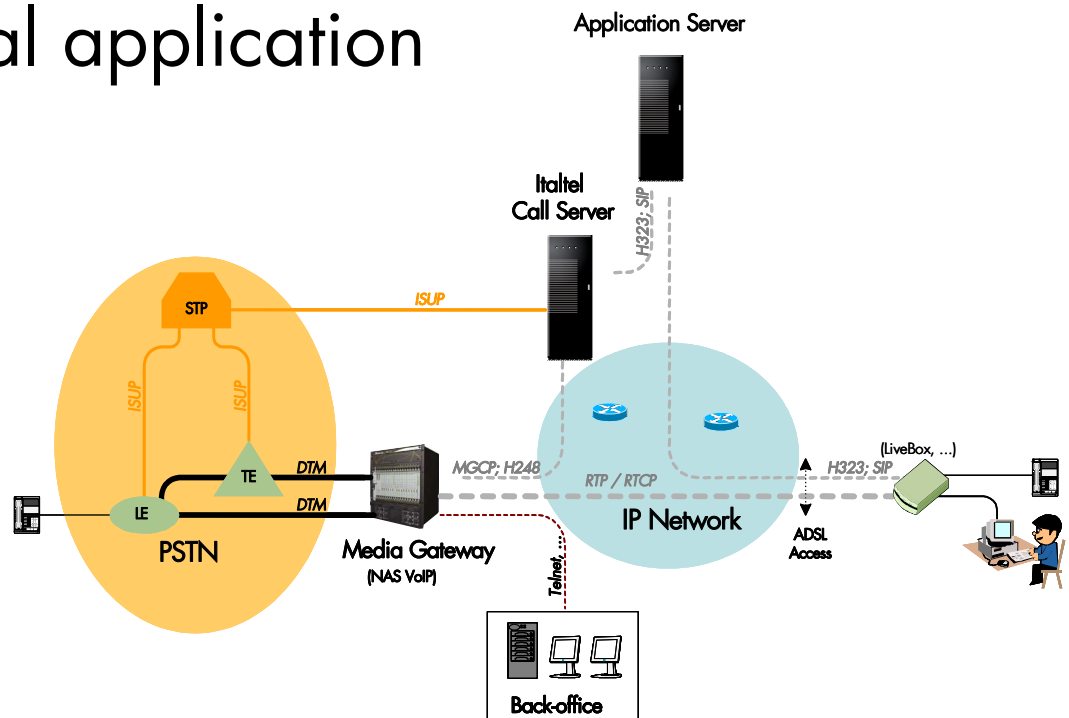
al application

Application Server

Italtel Call Server

H323; SIP

ISUP

STP

ISUP

ISUP

TE

DTM

DTM

LE

PSTN

Media Gateway
(NAS VoIP)

MGCP; H248

RTP / RTCP

IP Network

H323; SIP

(LiveBox, ...)

ADSL Access

Telnet, ...

Back-office